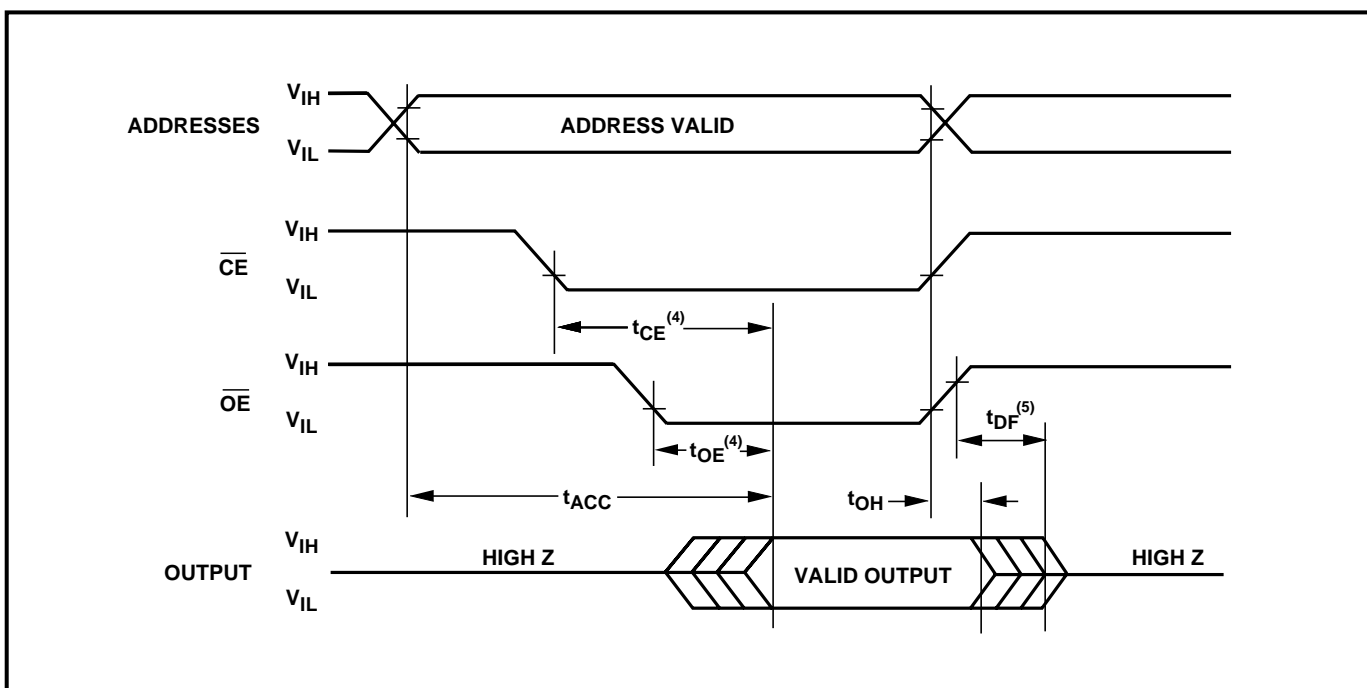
$V_{IH}$
ADDRESSES
$V_{IL}$
ADDRESS VALID

$V_{IH}$
$\overline{CE}$
$V_{IL}$
$t_{CE}^{(4)}$

$V_{IH}$
$\overline{OE}$
$V_{IL}$
$t_{DF}^{(5)}$
$t_{OE}^{(4)}$

$t_{ACC}$
$t_{OH}$

$V_{IH}$
OUTPUT
$V_{IL}$
HIGH Z
VALID OUTPUT
HIGH Z